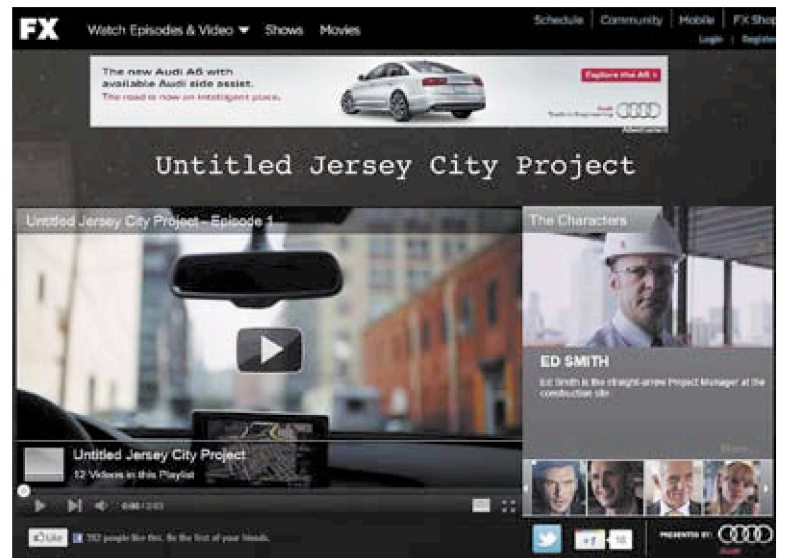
FX Watch Episodes & Video ▼ Shows Movies

Schedule | Community | Mobile | FX Shop
Login | Register

The new Audi A6 with available Audi side assist.
The road is now an intelligent place.
Explore the A6 ›
Audi
Truth in Engineering

Advertisement

Untitled Jersey City Project

Untitled Jersey City Project - Episode 1

The Characters

ED SMITH

Ed Smith is the straight-arrow Project Manager at the construction site.

More

Untitled Jersey City Project
12 Videos in this Playlist

0:00 / 2:03

Like 252 people like this. Be the first of your friends.

+1 10

PRESENTED BY: Audi